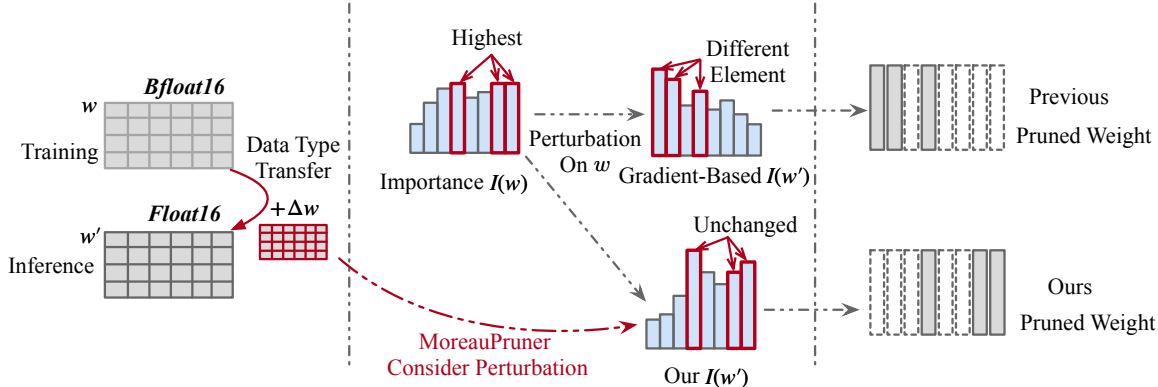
$w$ Bfloat16

Training

Data Type Transfer

$+\Delta w$

$w'$ Float16

Inference

Highest

Importance $I(w)$

Perturbation On $w$

Different Element

Gradient-Based $I(w')$

Previous Pruned Weight

Unchanged

MoreauPruner Consider Perturbation

Our $I(w')$

Ours Pruned Weight